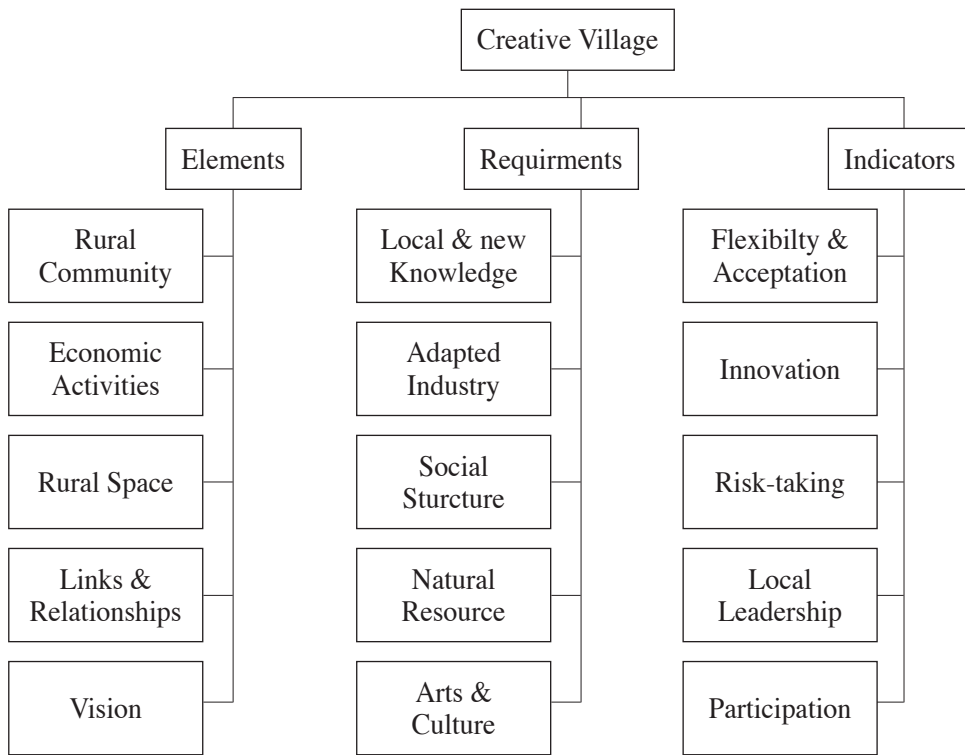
Creative Village

Elements

Rural Community

Economic Activities

Rural Space

Links & Relationships

Vision

Requirments

Local & new Knowledge

Adapted Industry

Social Sturcture

Natural Resource

Arts & Culture

Indicators

Flexibilty & Acceptation

Innovation

Risk-taking

Local Leadership

Participation